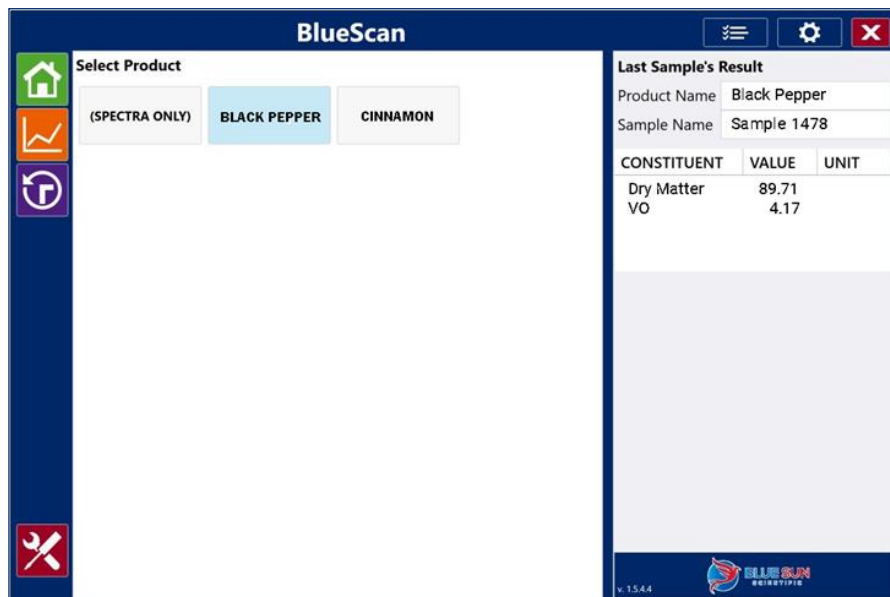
BlueScan

Select Product

(SPECTRA ONLY)

BLACK PEPPER

CINNAMON

Last Sample's Result

Product Name Black Pepper

Sample Name Sample 1478

| CONSTITUENT | VALUE | UNIT |
|---|---|---|
| Dry Matter | 89.71 | |
| VO | 4.17 | |

v. 1.5.4.4

BLUE SUN SCIENTIFIC